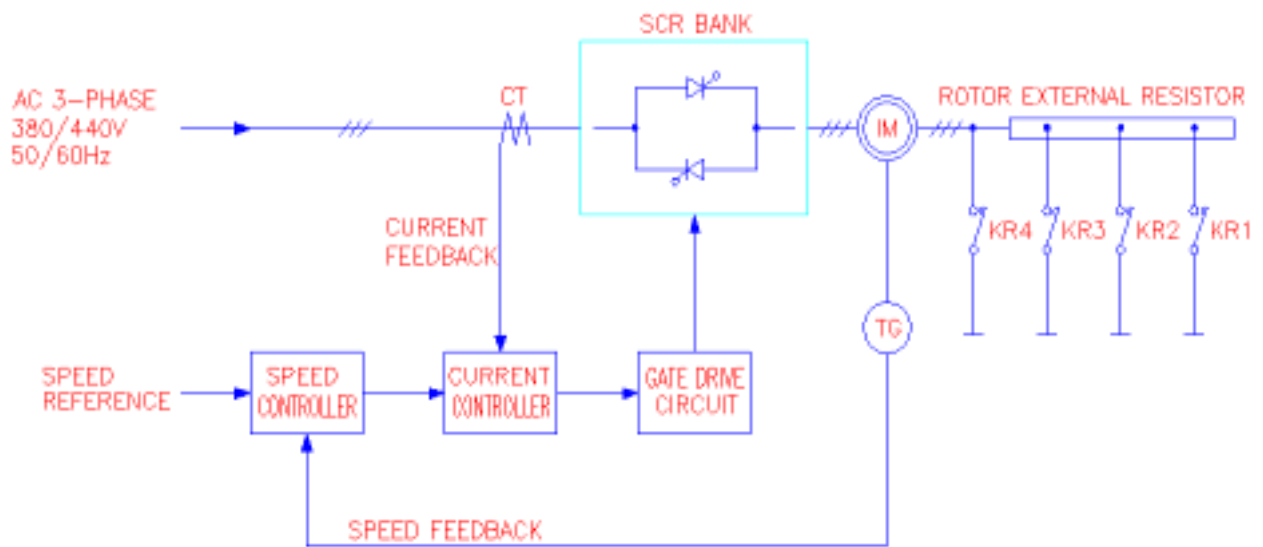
SCR BANK

AC 3-PHASE
380/440V
50/60Hz

CT

IM

ROTOR EXTERNAL RESISTOR

CURRENT
FEEDBACK

KR4 KR3 KR2 KR1

TG

SPEED
REFERENCE

SPEED
CONTROLLER

CURRENT
CONTROLLER

GATE DRIVE
CIRCUIT

SPEED FEEDBACK